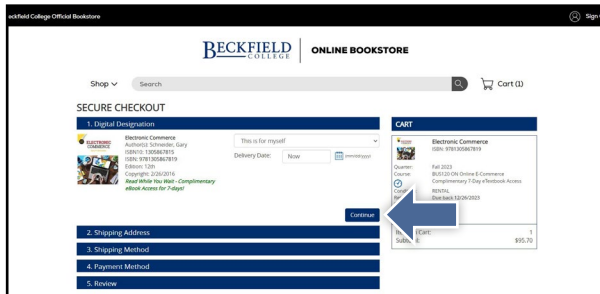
eckfield College Official Bookstore

Sign

BECKFIELD COLLEGE | ONLINE BOOKSTORE

Shop ∨ Search

Cart (1)

SECURE CHECKOUT

1. Digital Designation

ELECTRONIC COMMERCE

Electronic Commerce
Author(s): Schneider, Gary
ISBN10: 1305867815
ISBN: 9781305867819
Edition: 12th
Copyright: 2/26/2016
Read While You Wait - Complimentary eBook Access for 7-days!

This is for myself

Delivery Date: Now mm/dd/yyyy

Continue

2. Shipping Address

3. Shipping Method

4. Payment Method

5. Review

CART

Electronic Commerce
ISBN: 9781305867819

Quarter: Fall 2023
Course: BUS120-ON Online E-Commerce
Complimentary 7-Day eTextbook Access
Condi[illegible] RENTAL
Re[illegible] Due back 12/26/2023

It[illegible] Cart: 1
Subt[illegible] $95.70